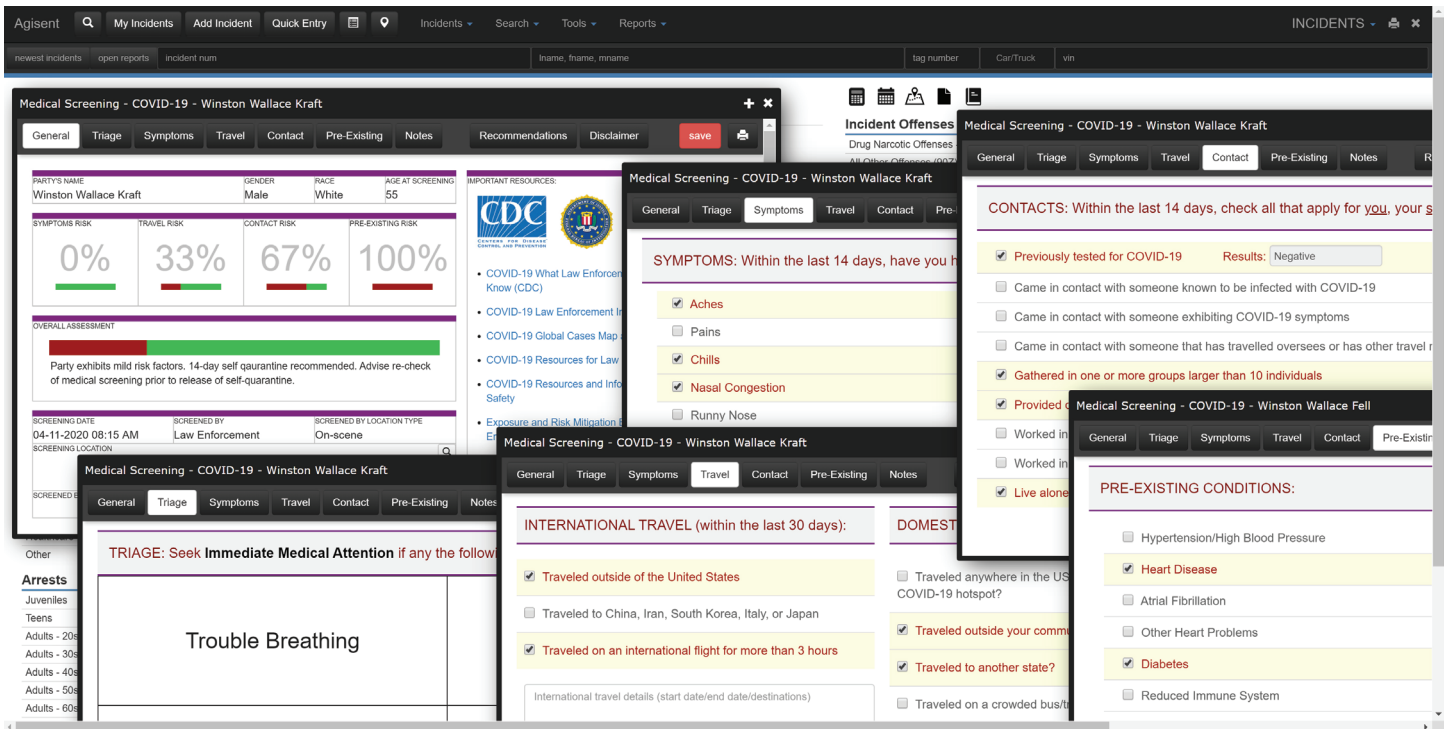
Agisent My Incidents Add Incident Quick Entry Incidents Search Tools Reports INCIDENTS

newest incidents open reports incident num lname, fname, mname tag number Car/Truck vin

Medical Screening - COVID-19 - Winston Wallace Kraft

General Triage Symptoms Travel Contact Pre-Existing Notes Recommendations Disclaimer save

PARTY'S NAME
Winston Wallace Kraft
GENDER
Male
RACE
White
AGE AT SCREENING
55

SYMPTOMS RISK
0%
TRAVEL RISK
33%
CONTACT RISK
67%
PRE-EXISTING RISK
100%

OVERALL ASSESSMENT
Party exhibits mild risk factors. 14-day self qaurantine recommended. Advise re-check of medical screening prior to release of self-quarantine.

SCREENING DATE
04-11-2020 08:15 AM
SCREENED BY
Law Enforcement
SCREENED BY LOCATION TYPE
On-scene
SCREENING LOCATION

SCREENED B

IMPORTANT RESOURCES:
CDC CENTERS FOR DISEASE CONTROL AND PREVENTION
• COVID-19 What Law Enforcem Know (CDC)
• COVID-19 Law Enforcement I
• COVID-19 Global Cases Map
• COVID-19 Resources for Law
• COVID-19 Resources and Info Safety
• Exposure and Risk Mitigation E

Incident Offenses
Drug Narcotic Offenses
All Other Offenses (007

Other

Arrests
Juveniles
Teens
Adults - 20s
Adults - 30s
Adults - 40s
Adults - 50s
Adults - 60s

Medical Screening - COVID-19 - Winston Wallace Kraft
General Triage Symptoms Travel Contact Pre-
SYMPTOMS: Within the last 14 days, have you h
Aches
Pains
Chills
Nasal Congestion
Runny Nose

Medical Screening - COVID-19 - Winston Wallace Kraft
General Triage Symptoms Travel Contact Pre-Existing Notes R
CONTACTS: Within the last 14 days, check all that apply for you, your s
Previously tested for COVID-19 Results: Negative
Came in contact with someone known to be infected with COVID-19
Came in contact with someone exhibiting COVID-19 symptoms
Came in contact with someone that has travelled oversees or has other travel r
Gathered in one or more groups larger than 10 individuals
Provided
Worked in
Worked in
Live alone

Medical Screening - COVID-19 - Winston Wallace Kraft
General Triage Symptoms Travel Contact Pre-Existing Notes
TRIAGE: Seek Immediate Medical Attention if any the followi
Trouble Breathing

Medical Screening - COVID-19 - Winston Wallace Kraft
General Triage Symptoms Travel Contact Pre-Existing Notes
INTERNATIONAL TRAVEL (within the last 30 days):
Traveled outside of the United States
Traveled to China, Iran, South Korea, Italy, or Japan
Traveled on an international flight for more than 3 hours
International travel details (start date/end date/destinations)
DOMEST
Traveled anywhere in the US COVID-19 hotspot?
Traveled outside your commu
Traveled to another state?
Traveled on a crowded bus/t

Medical Screening - COVID-19 - Winston Wallace Fell
General Triage Symptoms Travel Contact Pre-Existin
PRE-EXISTING CONDITIONS:
Hypertension/High Blood Pressure
Heart Disease
Atrial Fibrillation
Other Heart Problems
Diabetes
Reduced Immune System